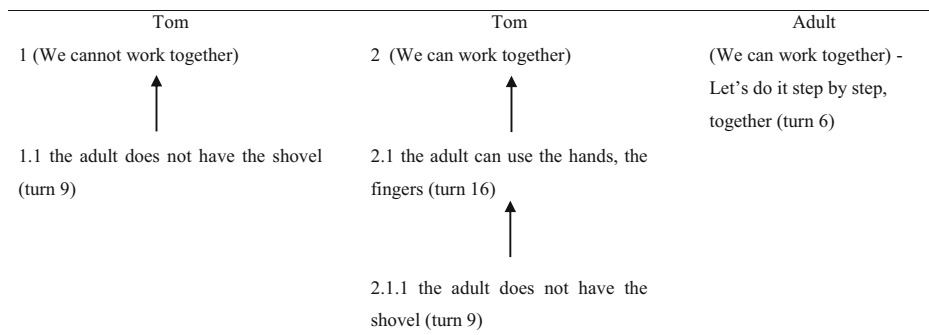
| Tom | Tom | Adult |
|---|---|---|
| 1 (We cannot work together) | 2 (We can work together) | (We can work together) - Let's do it step by step, together (turn 6) |
| 1.1 the adult does not have the shovel (turn 9) | 2.1 the adult can use the hands, the fingers (turn 16) | |
| | 2.1.1 the adult does not have the shovel (turn 9) | |